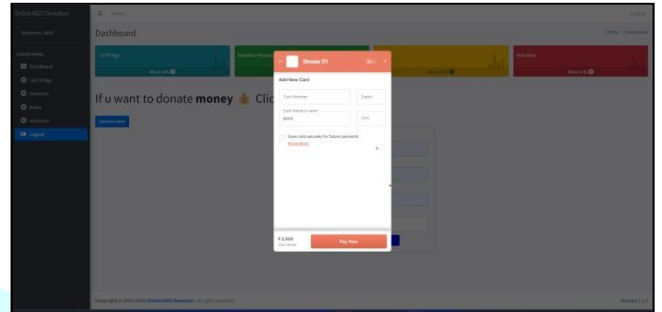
Online NGO Donation

Welcome, Rahul

Dashboard

Dashboard

List Of Ngo

More info

More info

More info

Shows 01

Add New Card

Card Number

Expiry

Card Holder's name

Rahul

CVV

Save card securely for future payments

Know More

If u want to donate money Clic

Donate Here

₹ 2,000

Pay Now

Copyright © 2021-2022 Online NGO Donation. All rights reserved.

Version 1.0